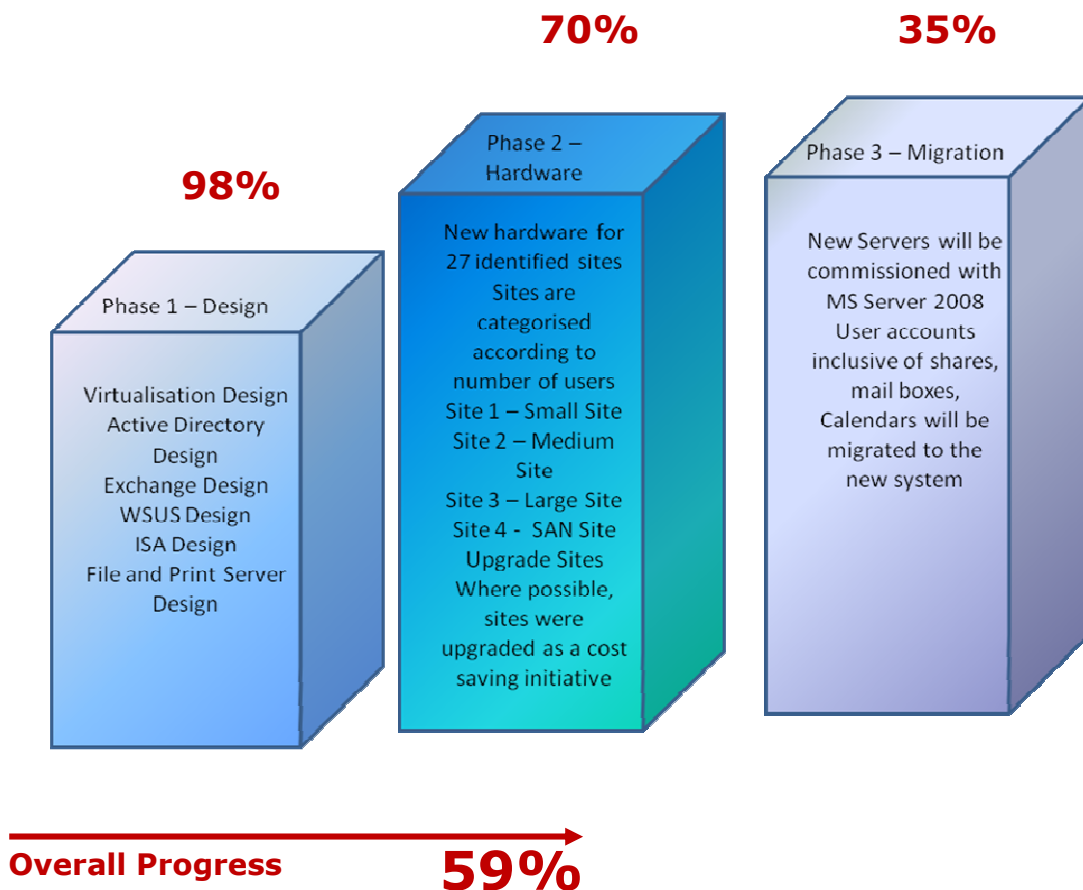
98%

Phase 1 – Design

Virtualisation Design
Active Directory Design
Exchange Design
WSUS Design
ISA Design
File and Print Server Design

70%

Phase 2 – Hardware

New hardware for 27 identified sites
Sites are categorised according to number of users
Site 1 – Small Site
Site 2 – Medium Site
Site 3 – Large Site
Site 4 - SAN Site
Upgrade Sites
Where possible, sites were upgraded as a cost saving initiative

35%

Phase 3 – Migration

New Servers will be commissioned with MS Server 2008
User accounts inclusive of shares, mail boxes, Calendars will be migrated to the new system

Overall Progress 59%